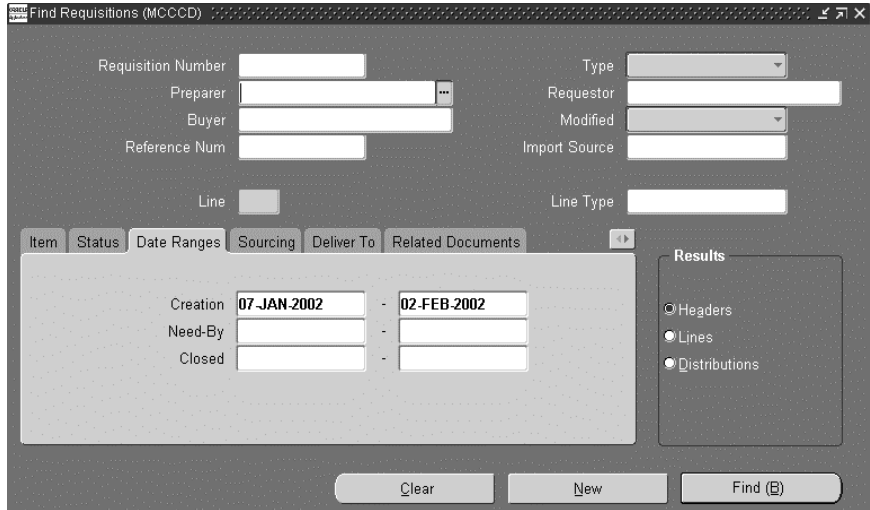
Find Requisitions (MCCCD)

Requisition Number
Preparer
Buyer
Reference Num

Type
Requestor
Modified
Import Source

Line

Line Type

Item | Status | Date Ranges | Sourcing | Deliver To | Related Documents

Creation 07-JAN-2002 - 02-FEB-2002
Need-By -
Closed -

Results
Headers
Lines
Distributions

Clear
New
Find (B)